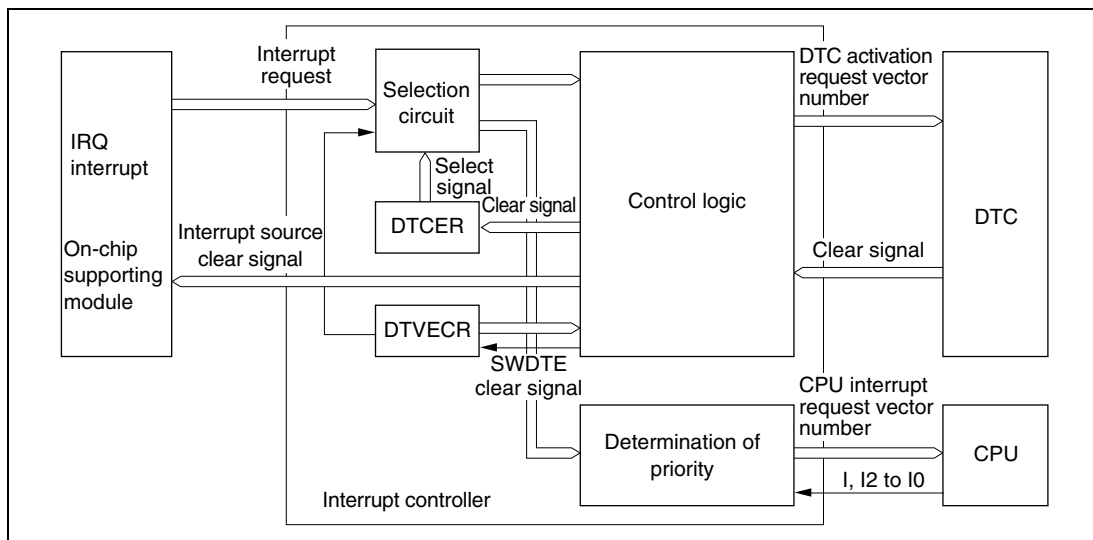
IRQ interrupt

On-chip supporting module

Interrupt request

Interrupt source clear signal

Selection circuit

Select signal

DTCER

Clear signal

DTVECR

SWDTE clear signal

Control logic

DTC activation request vector number

Clear signal

DTC

CPU interrupt request vector number

Determination of priority

CPU

I, I2 to I0

Interrupt controller